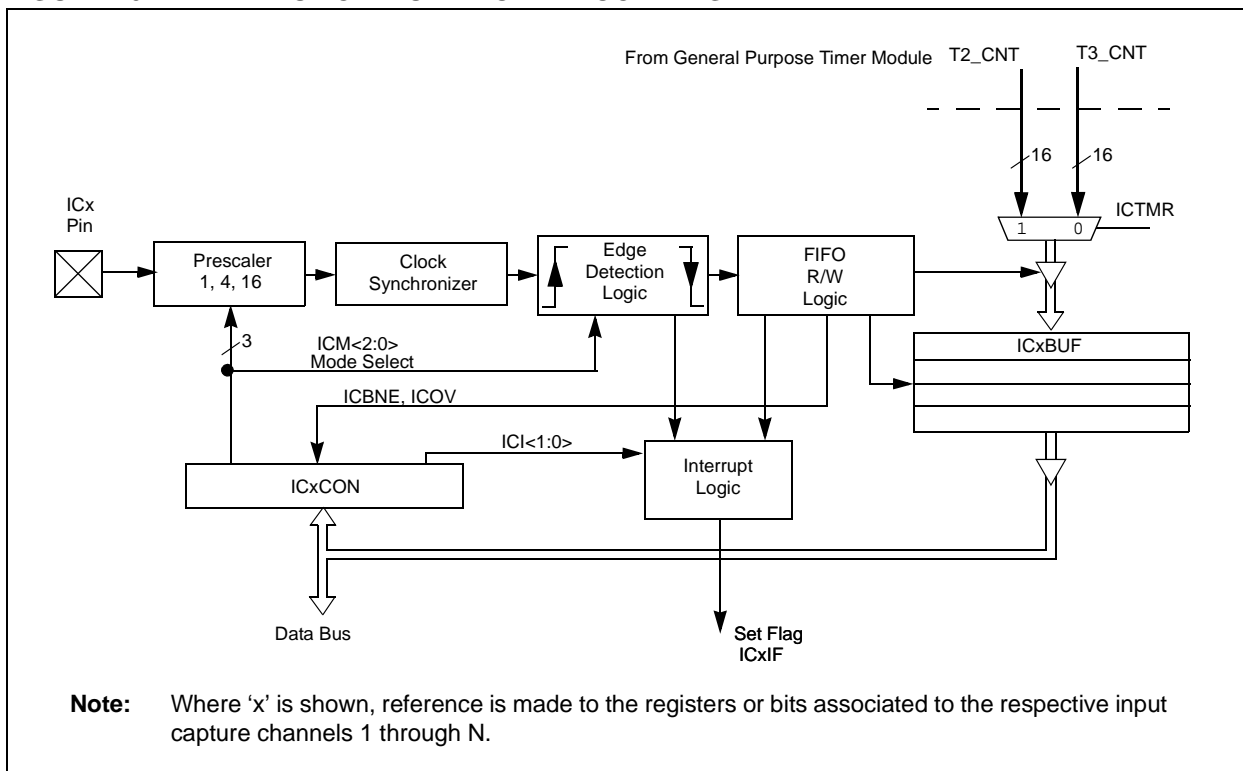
From General Purpose Timer Module T2_CNT T3_CNT

16
16

ICx
Pin

ICTMR
1 0

Prescaler
1, 4, 16

Clock
Synchronizer

Edge
Detection
Logic

FIFO
R/W
Logic

3
ICM<2:0>
Mode Select

ICxBUF

ICBNE, ICOV

ICI<1:0>

ICxCON

Interrupt
Logic

Data Bus

Set Flag
ICxIF

**Note:** Where ‘x’ is shown, reference is made to the registers or bits associated to the respective input capture channels 1 through N.